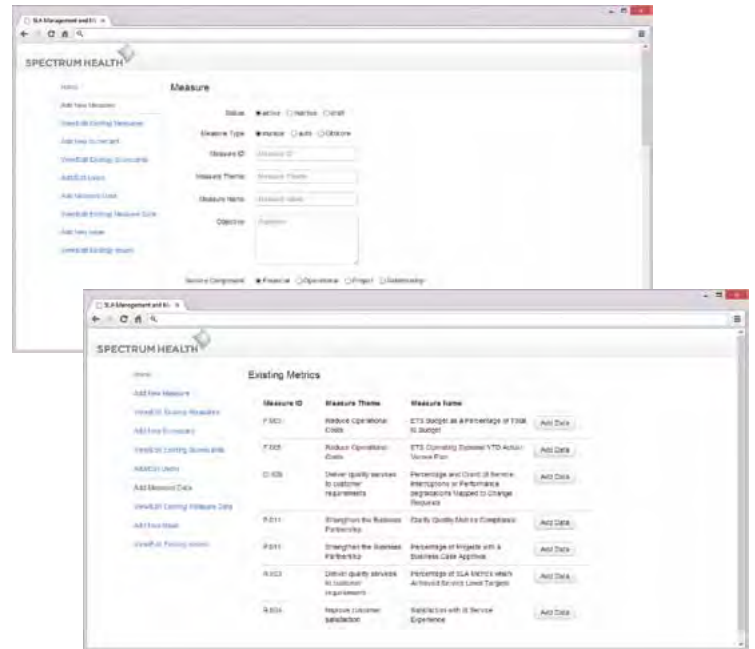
SLA Management and M ×

SPECTRUM HEALTH

Home

Add New Measure

View/Edit Existing Measures

Add New Scorecard

View/Edit Existing Scorecards

Add/Edit Users

Add Measure Data

View/Edit Existing Measure Data

Add New Issue

View/Edit Existing Issues

Measure

Status ● active ○ inactive ○ draft

Measure Type ● manual ○ auto ○ Offshore

Measure ID Measure ID

Measure Theme Measure Theme

Measure Name Measure Name

Objective Objective

Service Component ● Financial ○ Operational ○ Project ○ Relationship

SLA Management and M ×

SPECTRUM HEALTH

Home

Add New Measure

View/Edit Existing Measures

Add New Scorecard

View/Edit Existing Scorecards

Add/Edit Users

Add Measure Data

View/Edit Existing Measure Data

Add New Issue

View/Edit Existing Issues

Existing Metrics

| Measure ID | Measure Theme | Measure Name | |
|---|---|---|---|
| F.003 | Reduce Operational Costs | ETS Budget as a Percentage of Total IS Budget | Add Data |
| F.005 | Reduce Operational Costs | ETS Operating Expense YTD Actual Versus Plan | Add Data |
| O.008 | Deliver quality services to customer requirements | Percentage and Count of Service Interruptions or Performance Degradations Mapped to Change Requests | Add Data |
| P.011 | Strengthen the Business Partnership | Clarity Quality Metrics Compliance | Add Data |
| P.011 | Strengthen the Business Partnership | Percentage of Projects with a Business Case Approval | Add Data |
| R.003 | Deliver quality services to customer requirements | Percentage of SLA Metrics which Achieved Service Level Targets | Add Data |
| R.004 | Improve customer satisfaction | Satisfaction with IS Service Experience | Add Data |